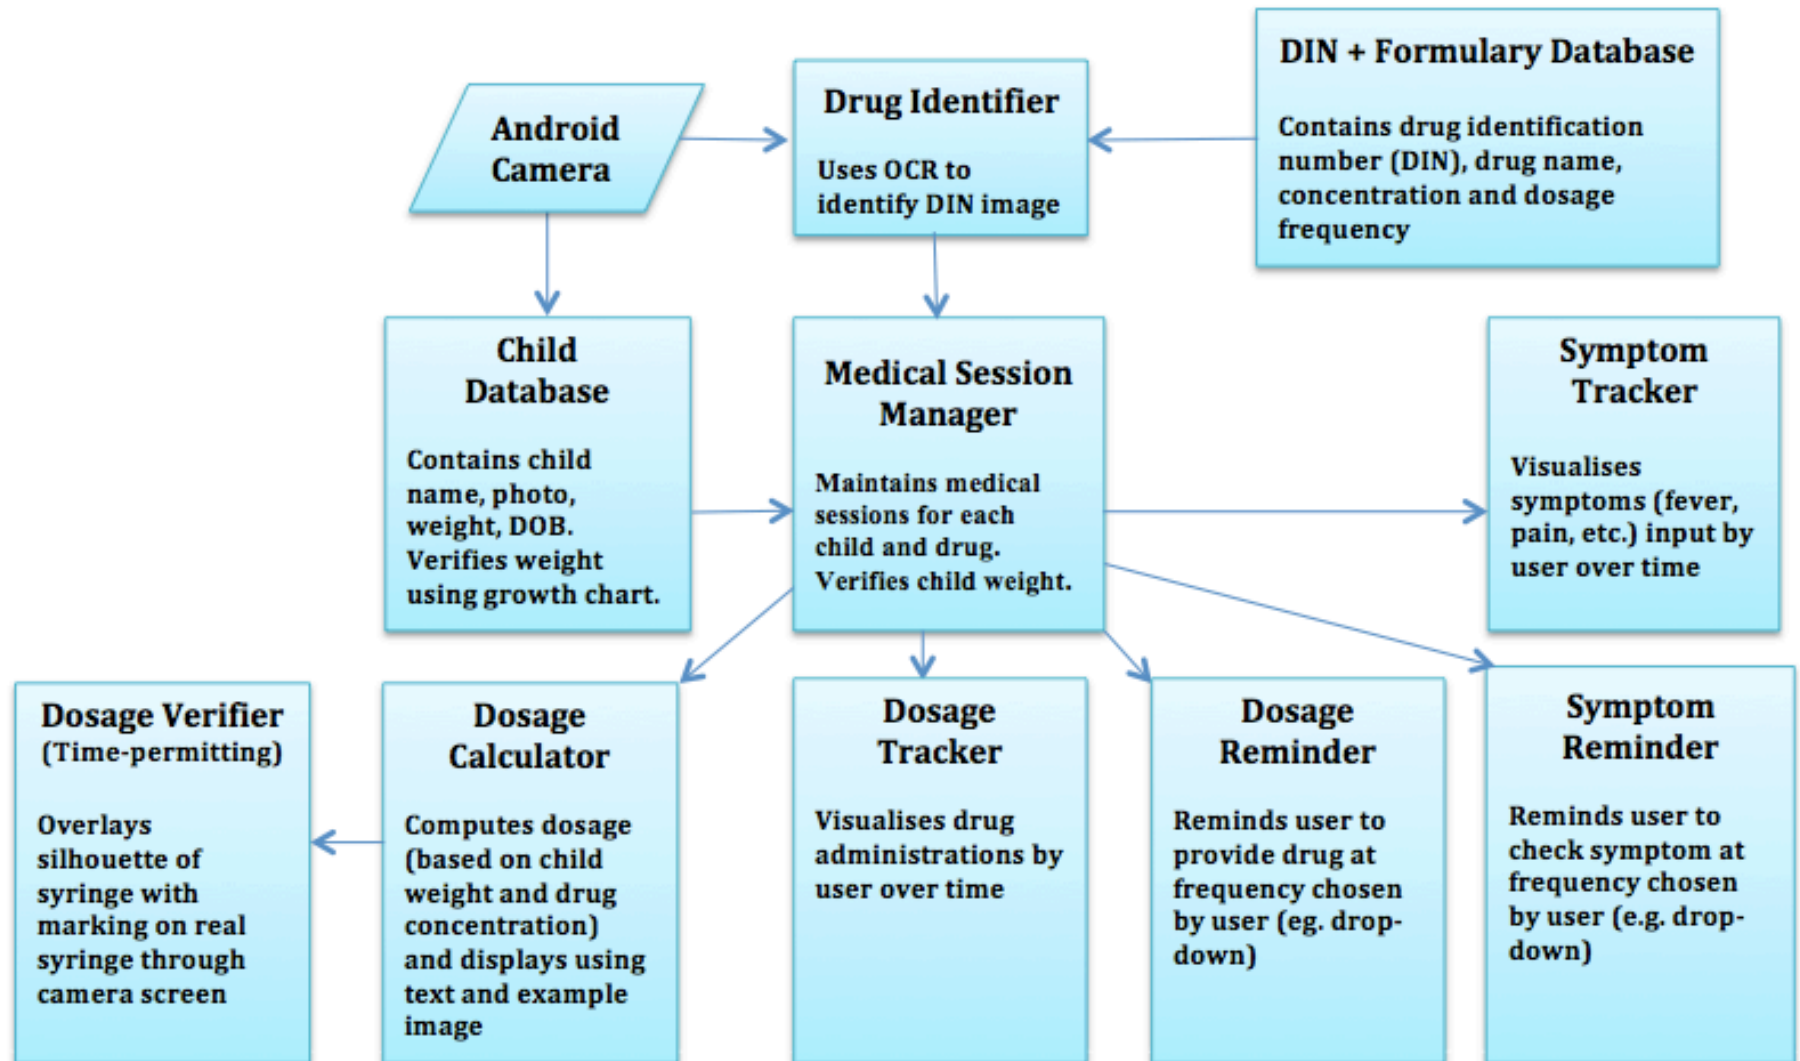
Android Camera

Drug Identifier

Uses OCR to identify DIN image

DIN + Formulary Database

Contains drug identification number (DIN), drug name, concentration and dosage frequency

Child Database

Contains child name, photo, weight, DOB. Verifies weight using growth chart.

Medical Session Manager

Maintains medical sessions for each child and drug. Verifies child weight.

Symptom Tracker

Visualises symptoms (fever, pain, etc.) input by user over time

Dosage Verifier (Time-permitting)

Overlays silhouette of syringe with marking on real syringe through camera screen

Dosage Calculator

Computes dosage (based on child weight and drug concentration) and displays using text and example image

Dosage Tracker

Visualises drug administrations by user over time

Dosage Reminder

Reminds user to provide drug at frequency chosen by user (eg. drop-down)

Symptom Reminder

Reminds user to check symptom at frequency chosen by user (e.g. drop-down)